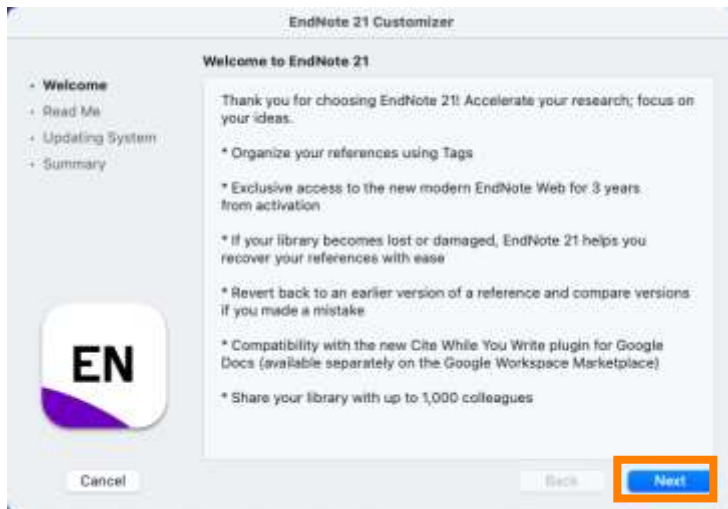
EndNote 21 Customizer

Welcome to EndNote 21

• Welcome
• Read Me
• Updating System
• Summary

Thank you for choosing EndNote 21! Accelerate your research; focus on your ideas.

* Organize your references using Tags

* Exclusive access to the new modern EndNote Web for 3 years from activation

* If your library becomes lost or damaged, EndNote 21 helps you recover your references with ease

* Revert back to an earlier version of a reference and compare versions if you made a mistake

* Compatibility with the new Cite While You Write plugin for Google Docs (available separately on the Google Workspace Marketplace)

* Share your library with up to 1,000 colleagues

EN

Cancel

Back

Next